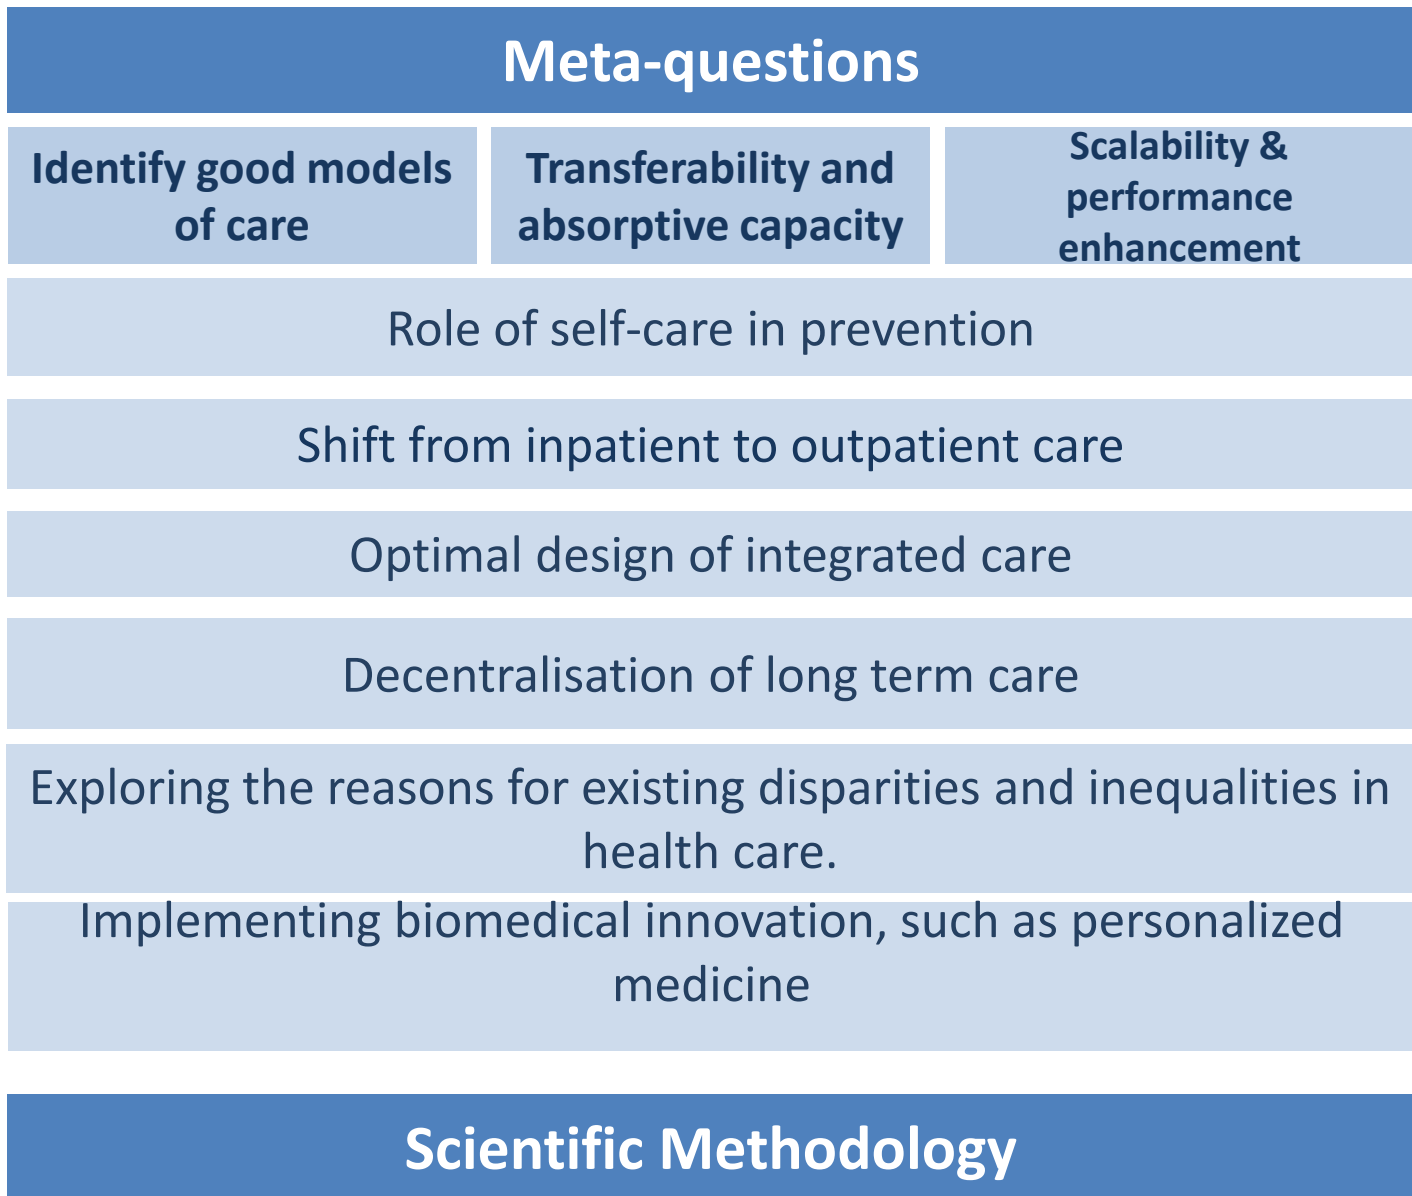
Meta-questions

Identify good models of care

Transferability and absorptive capacity

Scalability & performance enhancement

Role of self-care in prevention

Shift from inpatient to outpatient care

Optimal design of integrated care

Decentralisation of long term care

Exploring the reasons for existing disparities and inequalities in health care.

Implementing biomedical innovation, such as personalized medicine

Scientific Methodology